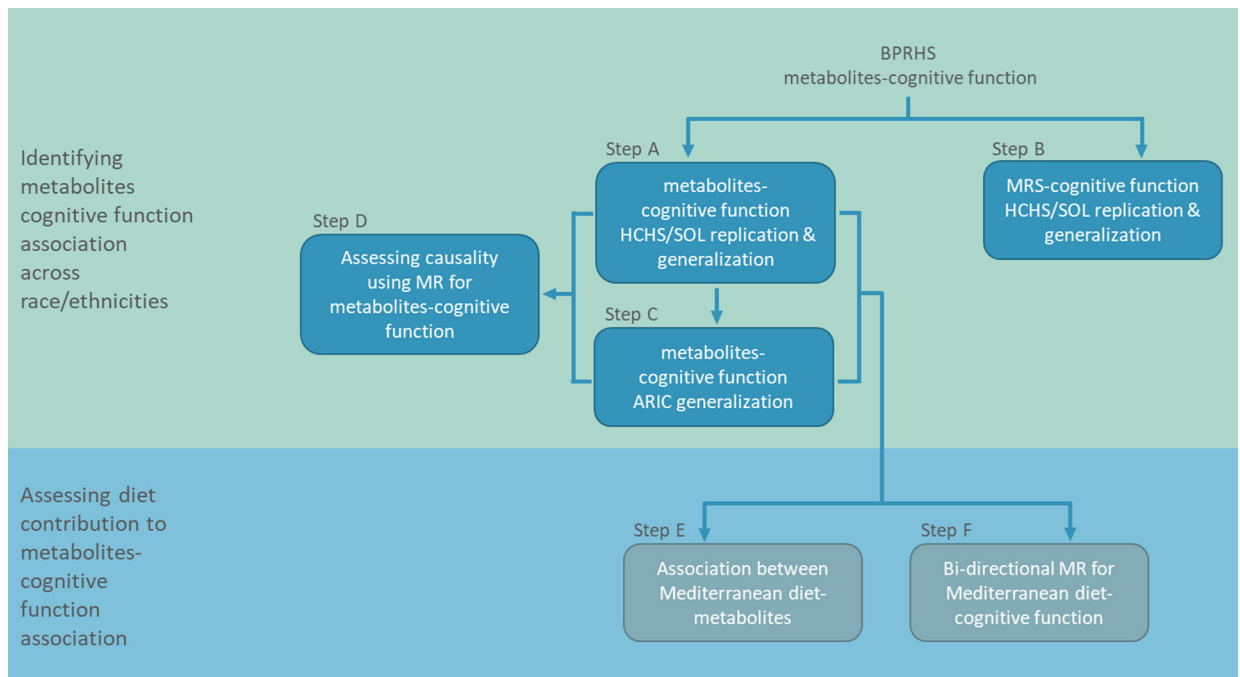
Identifying metabolites cognitive function association across race/ethnicities

BPRHS
metabolites-cognitive function

Step A
metabolites-cognitive function HCHS/SOL replication & generalization

Step B
MRS-cognitive function HCHS/SOL replication & generalization

Step D
Assessing causality using MR for metabolites-cognitive function

Step C
metabolites-cognitive function ARIC generalization

Assessing diet contribution to metabolites-cognitive function association

Step E
Association between Mediterranean diet-metabolites

Step F
Bi-directional MR for Mediterranean diet-cognitive function